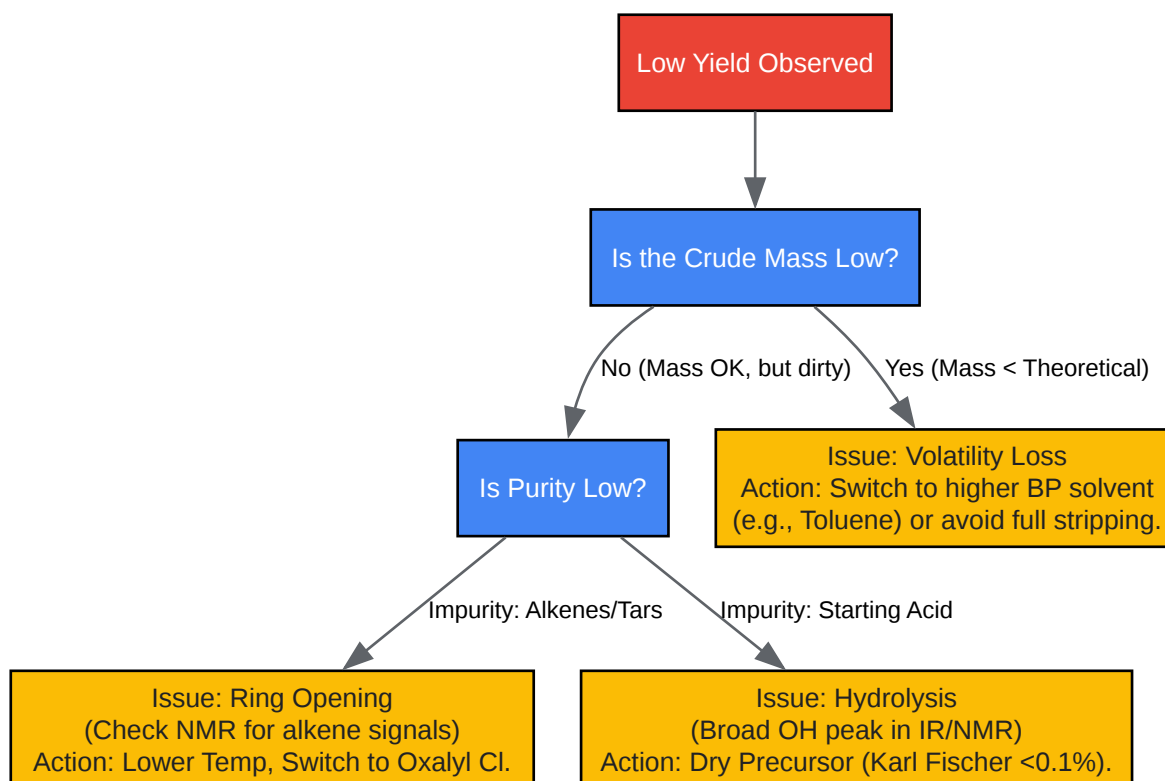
Low Yield Observed

Is the Crude Mass Low?

No (Mass OK, but dirty)

Yes (Mass < Theoretical)

Is Purity Low?

Issue: Volatility Loss
Action: Switch to higher BP solvent
(e.g., Toluene) or avoid full stripping.

Impurity: Alkenes/Tars

Impurity: Starting Acid

Issue: Ring Opening
(Check NMR for alkene signals)
Action: Lower Temp, Switch to Oxalyl Cl.

Issue: Hydrolysis
(Broad OH peak in IR/NMR)
Action: Dry Precursor (Karl Fischer <0.1%).